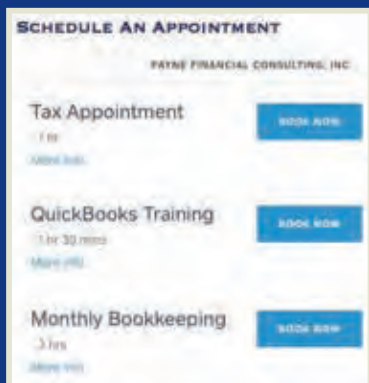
SCHEDULE AN APPOINTMENT

PAYNE FINANCIAL CONSULTING, INC

Tax Appointment

1 hr

More Info

BOOK NOW

QuickBooks Training

1 hr 30 mins

More Info

BOOK NOW

Monthly Bookkeeping

3 hrs

More Info

BOOK NOW